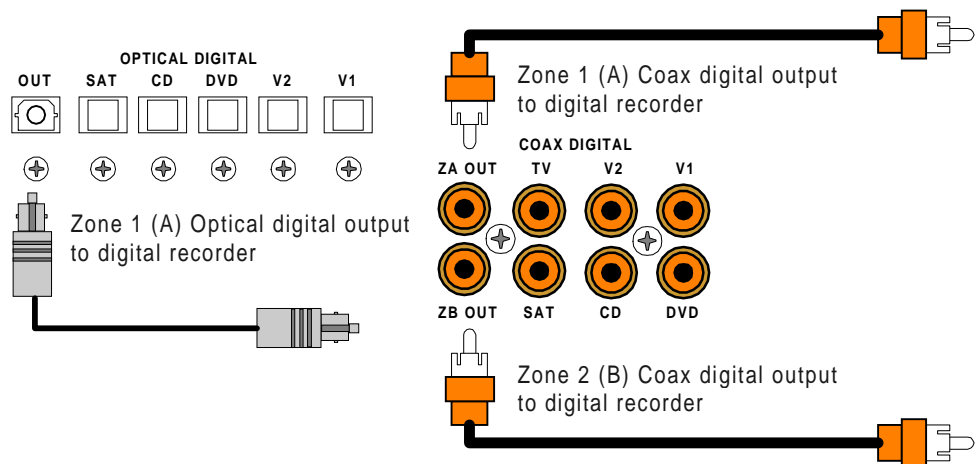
OPTICAL DIGITAL
OUT SAT CD DVD V2 V1

Zone 1 (A) Optical digital output to digital recorder

Zone 1 (A) Coax digital output to digital recorder

COAX DIGITAL
ZA OUT TV V2 V1
ZB OUT SAT CD DVD

Zone 2 (B) Coax digital output to digital recorder